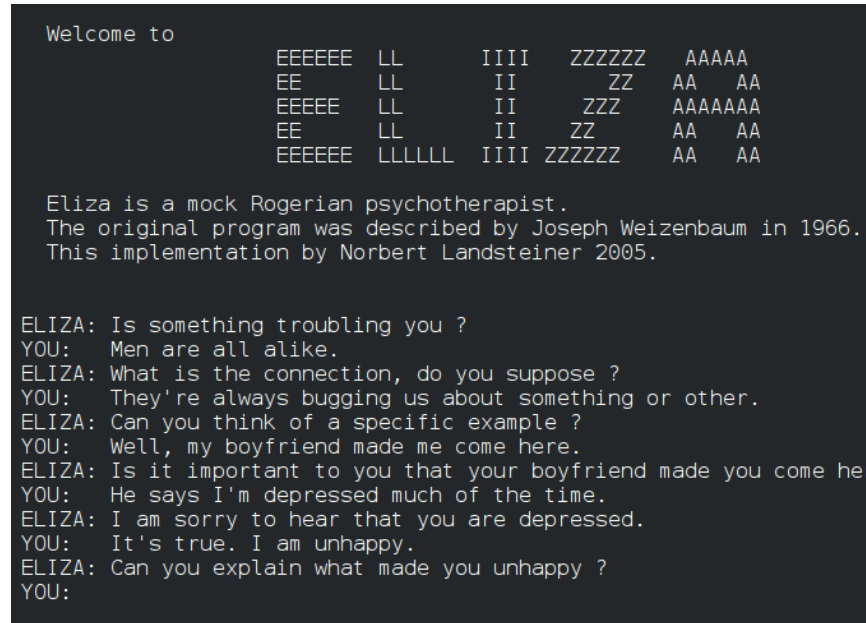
Welcome to
EEEEEE  LL      IIII   ZZZZZZ   AAAAA
EE      LL       II       ZZ   AA   AA
EEEEE   LL       II     ZZZ    AAAAAAA
EE      LL       II    ZZ      AA   AA
EEEEEE  LLLLLL  IIII ZZZZZZ    AA   AA

Eliza is a mock Rogerian psychotherapist.
The original program was described by Joseph Weizenbaum in 1966.
This implementation by Norbert Landsteiner 2005.

ELIZA: Is something troubling you ?
YOU:   Men are all alike.
ELIZA: What is the connection, do you suppose ?
YOU:   They're always bugging us about something or other.
ELIZA: Can you think of a specific example ?
YOU:   Well, my boyfriend made me come here.
ELIZA: Is it important to you that your boyfriend made you come he
YOU:   He says I'm depressed much of the time.
ELIZA: I am sorry to hear that you are depressed.
YOU:   It's true. I am unhappy.
ELIZA: Can you explain what made you unhappy ?
YOU: